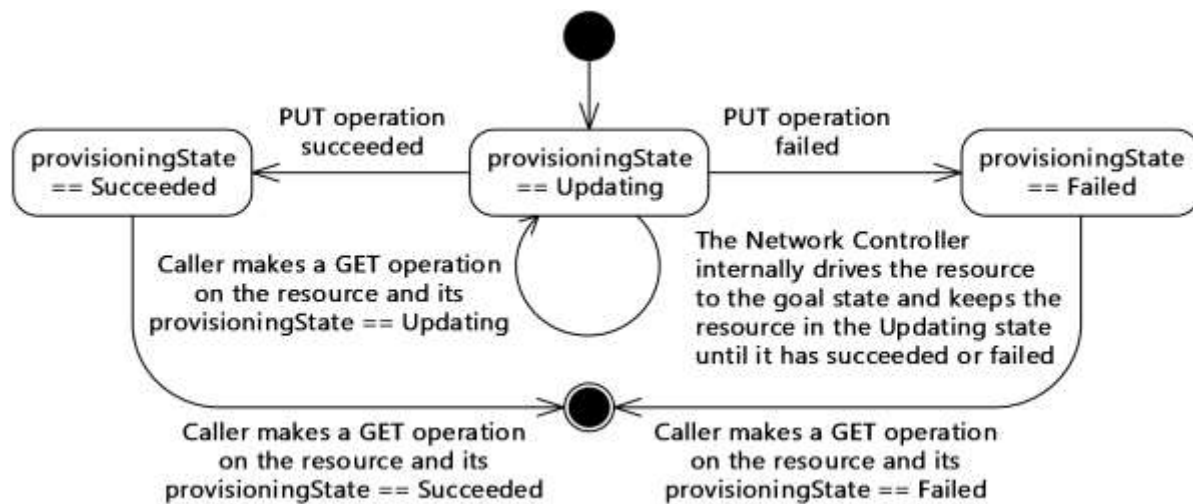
PUT operation succeeded

PUT operation failed

provisioningState == Succeeded

provisioningState == Updating

provisioningState == Failed

Caller makes a GET operation on the resource and its provisioningState == Updating

The Network Controller internally drives the resource to the goal state and keeps the resource in the Updating state until it has succeeded or failed

Caller makes a GET operation on the resource and its provisioningState == Succeeded

Caller makes a GET operation on the resource and its provisioningState == Failed